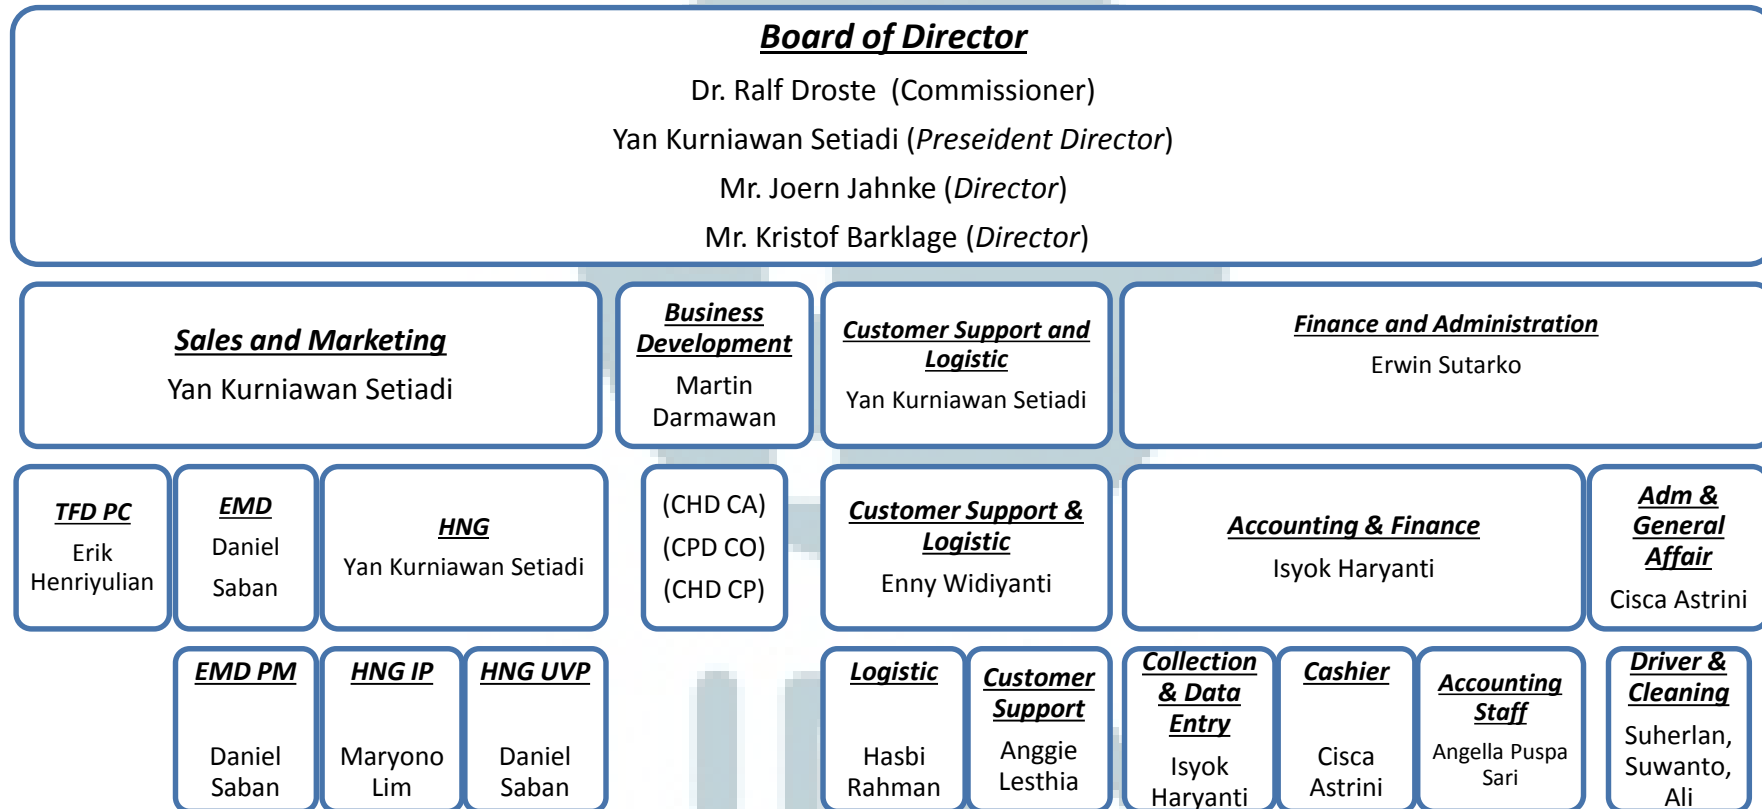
Board of Director

Dr. Ralf Droste (Commissioner)

Yan Kurniawan Setiadi (Preseident Director)

Mr. Joern Jahnke (Director)

Mr. Kristof Barklage (Director)

Sales and Marketing
Yan Kurniawan Setiadi

Business Development
Martin Darmawan

Customer Support and Logistic
Yan Kurniawan Setiadi

Finance and Administration
Erwin Sutarko

TFD PC
Erik Henriyulian

EMD
Daniel Saban

HNG
Yan Kurniawan Setiadi

(CHD CA)
(CPD CO)
(CHD CP)

Customer Support & Logistic
Enny Widiyanti

Accounting & Finance
Isyok Haryanti

Adm & General Affair
Cisca Astrini

EMD PM
Daniel Saban

HNG IP
Maryono Lim

HNG UVP
Daniel Saban

Logistic
Hasbi Rahman

Customer Support
Anggie Lesthia

Collection & Data Entry
Isyok Haryanti

Cashier
Cisca Astrini

Accounting Staff
Angella Puspa Sari

Driver & Cleaning
Suherlan, Suwanto, Ali